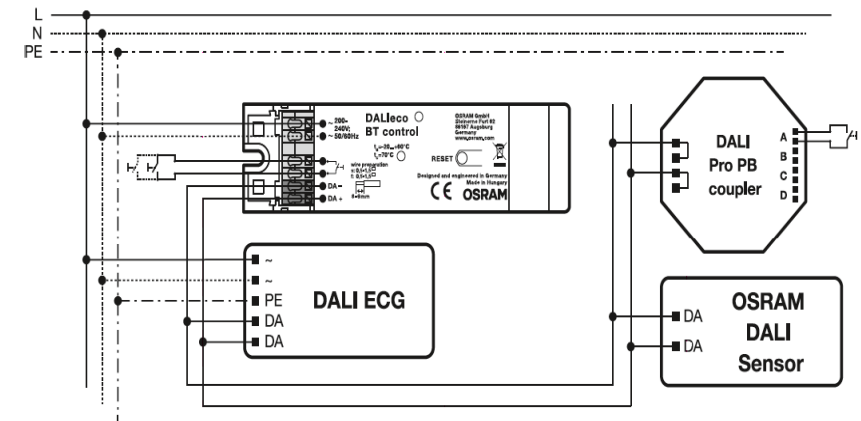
L
N
PE

~ 200-240V
~ 50/60Hz
DALIeco
BT control
$t_a$=-20...+40°C
$t_c$=70°C
wire preparation
DA -
DA +
8-9mm
OSRAM GmbH
Steinerne Furt 62
86167 Augsburg
Germany
www.osram.com
RESET
Designed and engineered in Germany
Made in Hungary
CE OSRAM

DALI
Pro PB
coupler
A
B
C
D

~
~
PE
DA
DA
DALI ECG

DA
DA
OSRAM
DALI
Sensor